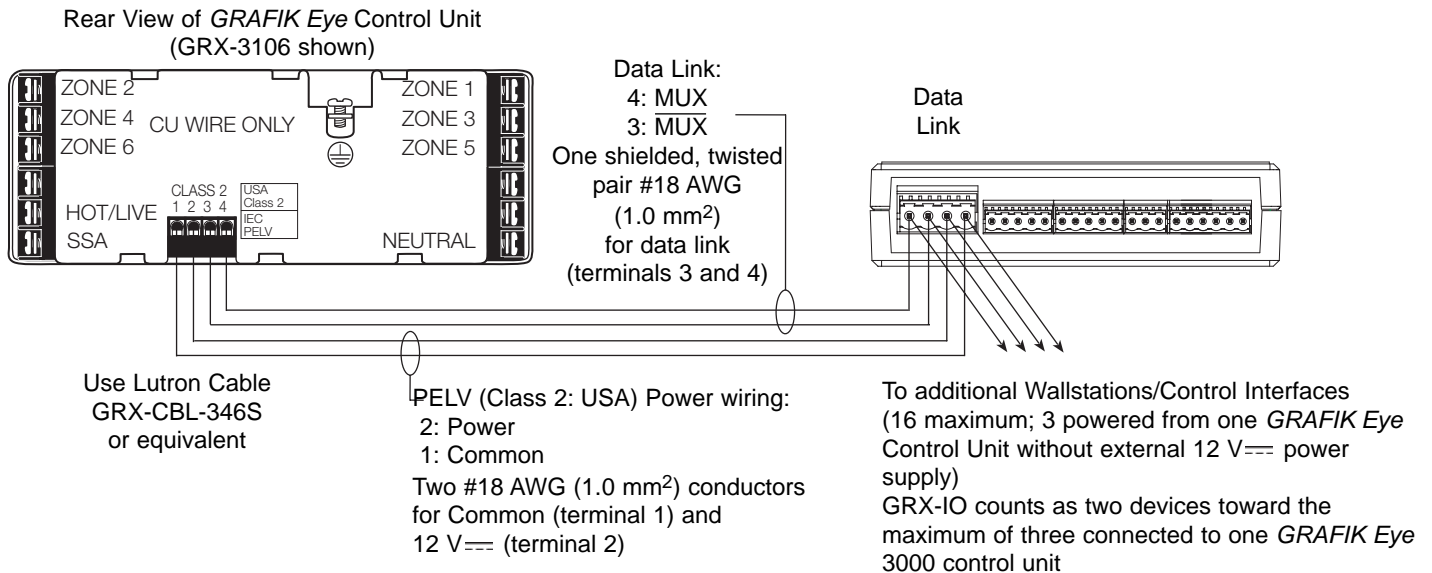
Rear View of *GRAFIK Eye* Control Unit
(GRX-3106 shown)

ZONE 2
ZONE 4
ZONE 6
CU WIRE ONLY
ZONE 1
ZONE 3
ZONE 5
HOT/LIVE
SSA
CLASS 2
1 2 3 4
USA
Class 2
IEC
PELV
NEUTRAL

Data Link:
4: MUX
3: $\overline{\text{MUX}}$
One shielded, twisted pair #18 AWG ($1.0 \text{ mm}^2$) for data link (terminals 3 and 4)

Data Link

Use Lutron Cable GRX-CBL-346S or equivalent

PELV (Class 2: USA) Power wiring:
2: Power
1: Common
Two #18 AWG ($1.0 \text{ mm}^2$) conductors for Common (terminal 1) and 12 V⎓ (terminal 2)

To additional Wallstations/Control Interfaces (16 maximum; 3 powered from one *GRAFIK Eye* Control Unit without external 12 V⎓ power supply)
GRX-IO counts as two devices toward the maximum of three connected to one *GRAFIK Eye* 3000 control unit